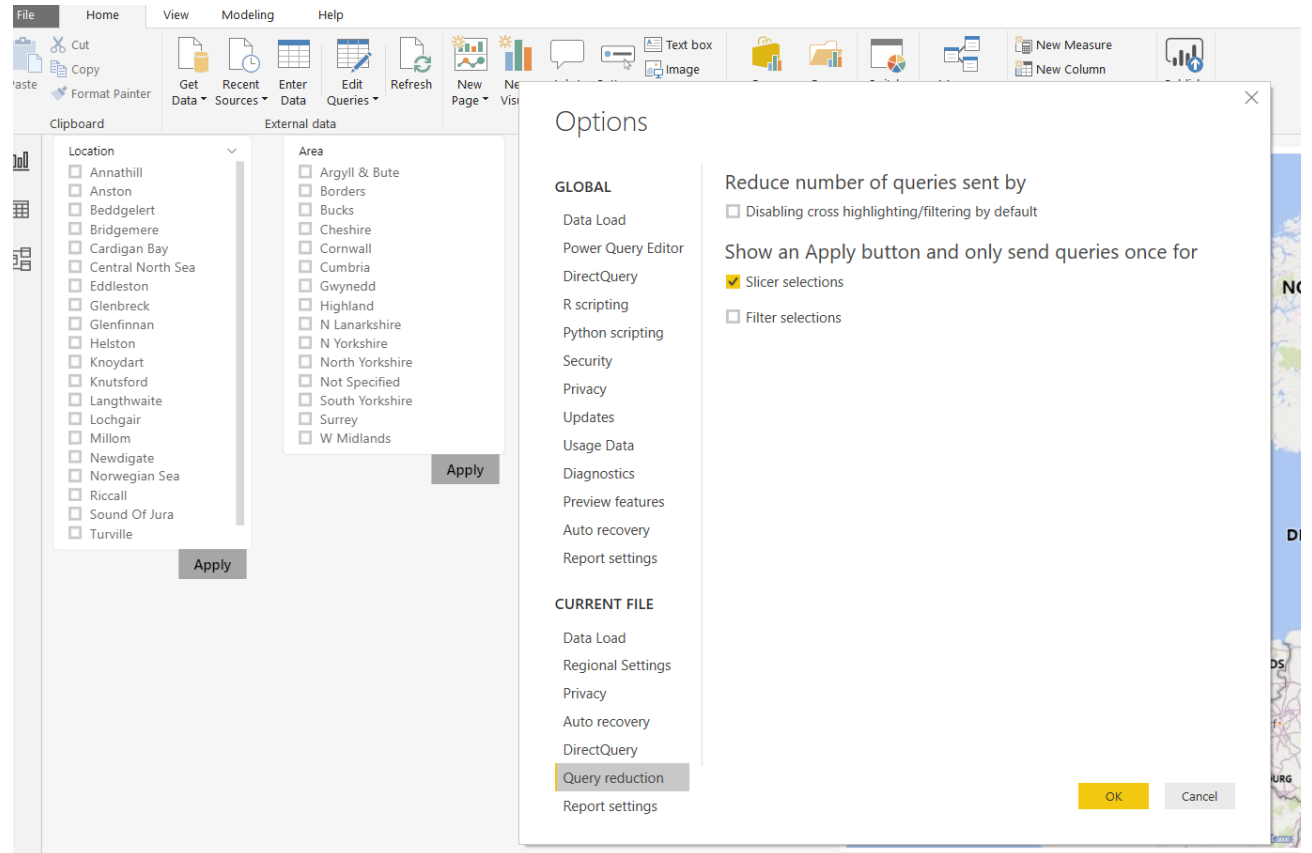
File Home View Modeling Help

Paste
Cut
Copy
Format Painter
Clipboard

Get Data
Recent Sources
Enter Data
Edit Queries
Refresh
External data

New Page
Ne Visu

Text box
Image

New Measure
New Column

Location
Annathill
Anston
Beddgelert
Bridgemere
Cardigan Bay
Central North Sea
Eddleston
Glenbreck
Glenfinnan
Helston
Knoydart
Knutsford
Langthwaite
Lochgair
Millom
Newdigate
Norwegian Sea
Riccall
Sound Of Jura
Turville
Apply

Area
Argyll & Bute
Borders
Bucks
Cheshire
Cornwall
Cumbria
Gwynedd
Highland
N Lanarkshire
N Yorkshire
North Yorkshire
Not Specified
South Yorkshire
Surrey
W Midlands
Apply

Options

GLOBAL
Data Load
Power Query Editor
DirectQuery
R scripting
Python scripting
Security
Privacy
Updates
Usage Data
Diagnostics
Preview features
Auto recovery
Report settings

CURRENT FILE
Data Load
Regional Settings
Privacy
Auto recovery
DirectQuery
Query reduction
Report settings

Reduce number of queries sent by
Disabling cross highlighting/filtering by default

Show an Apply button and only send queries once for
Slicer selections
Filter selections

OK
Cancel

NO
DI
DS
URG